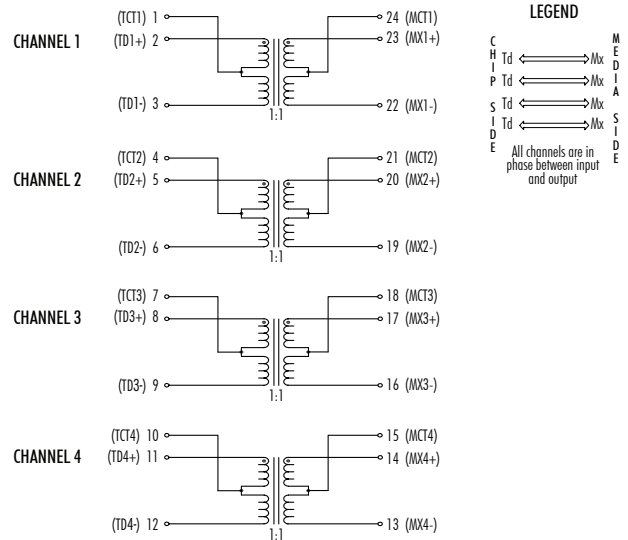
CHANNEL 1
(TCT1) 1
(TD1+) 2
(TD1-) 3
1:1
24 (MCT1)
23 (MX1+)
22 (MX1-)

CHANNEL 2
(TCT2) 4
(TD2+) 5
(TD2-) 6
1:1
21 (MCT2)
20 (MX2+)
19 (MX2-)

CHANNEL 3
(TCT3) 7
(TD3+) 8
(TD3-) 9
1:1
18 (MCT3)
17 (MX3+)
16 (MX3-)

CHANNEL 4
(TCT4) 10
(TD4+) 11
(TD4-) 12
1:1
15 (MCT4)
14 (MX4+)
13 (MX4-)

LEGEND
CHIP SIDE
Td Mx
Td Mx
Td Mx
Td Mx
MEDIA SIDE
All channels are in phase between input and output